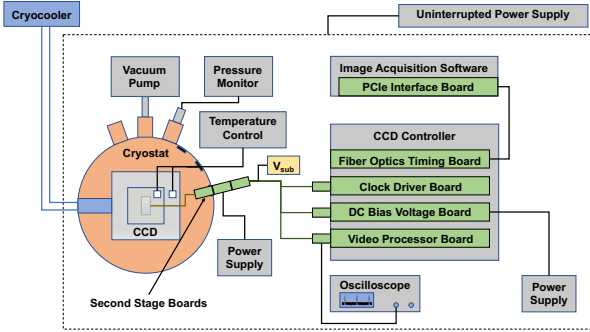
Cryocooler

Uninterrupted Power Supply

Vacuum Pump

Pressure Monitor

Image Acquisition Software

PCIe Interface Board

Temperature Control

CCD Controller

Cryostat

$V_{sub}$

Fiber Optics Timing Board

Clock Driver Board

DC Bias Voltage Board

CCD

Video Processor Board

Power Supply

Second Stage Boards

Oscilloscope

Power Supply